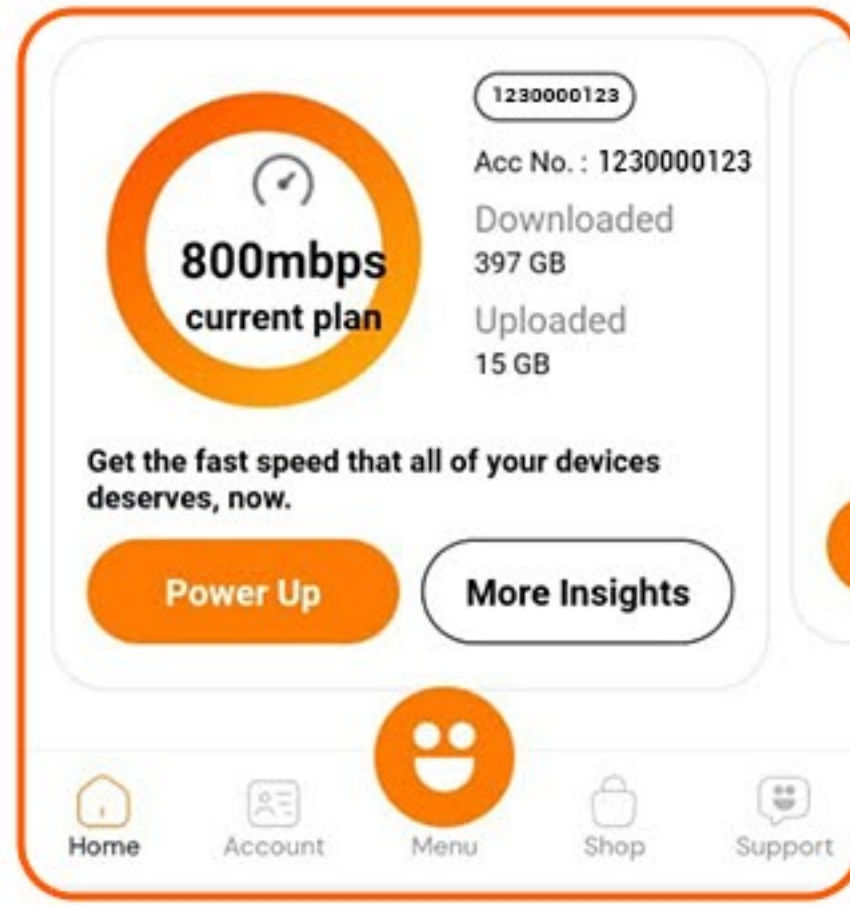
800mbps
current plan

1230000123

Acc No. : 1230000123

Downloaded
397 GB

Uploaded
15 GB

Get the fast speed that all of your devices deserves, now.

Power Up

More Insights

Home
Account
Menu
Shop
Support